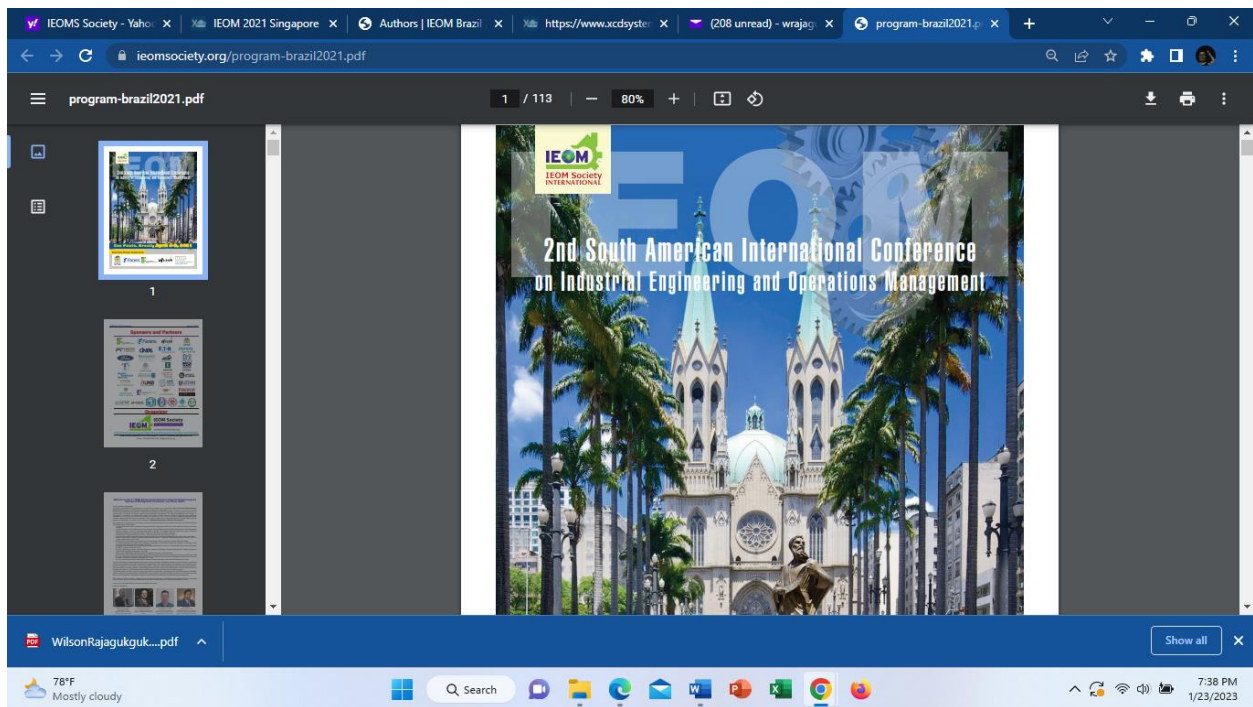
IEOMS Society - Yaho ×
IEOM 2021 Singapore ×
Authors | IEOM Brazil ×
https://www.xcdsyster ×
(208 unread) - wrajag ×
program-brazil2021.p ×
+

ieomsociety.org/program-brazil2021.pdf

program-brazil2021.pdf
1 / 113 | — 80% +

1
2

IEOM
IEOM Society INTERNATIONAL

IEOM

2nd South American International Conference on Industrial Engineering and Operations Management

WilsonRajagukguk....pdf ^
Show all ×

78°F
Mostly cloudy
Search
7:38 PM
1/23/2023